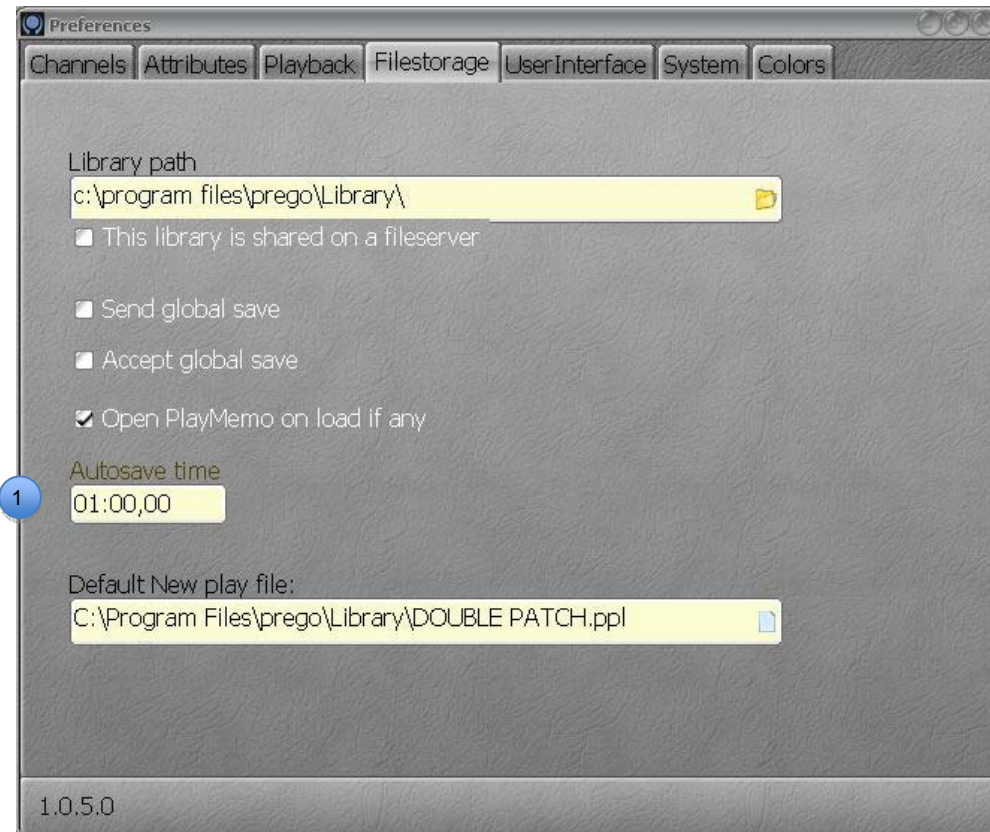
Preferences

Channels | Attributes | Playback | Filestorage | UserInterface | System | Colors

Library path

c:\program files\prego\Library\

This library is shared on a fileserver

Send global save

Accept global save

Open PlayMemo on load if any

Autosave time

1

01:00,00

Default New play file:

C:\Program Files\prego\Library\DOUBLE PATCH.ppl

1.0.5.0